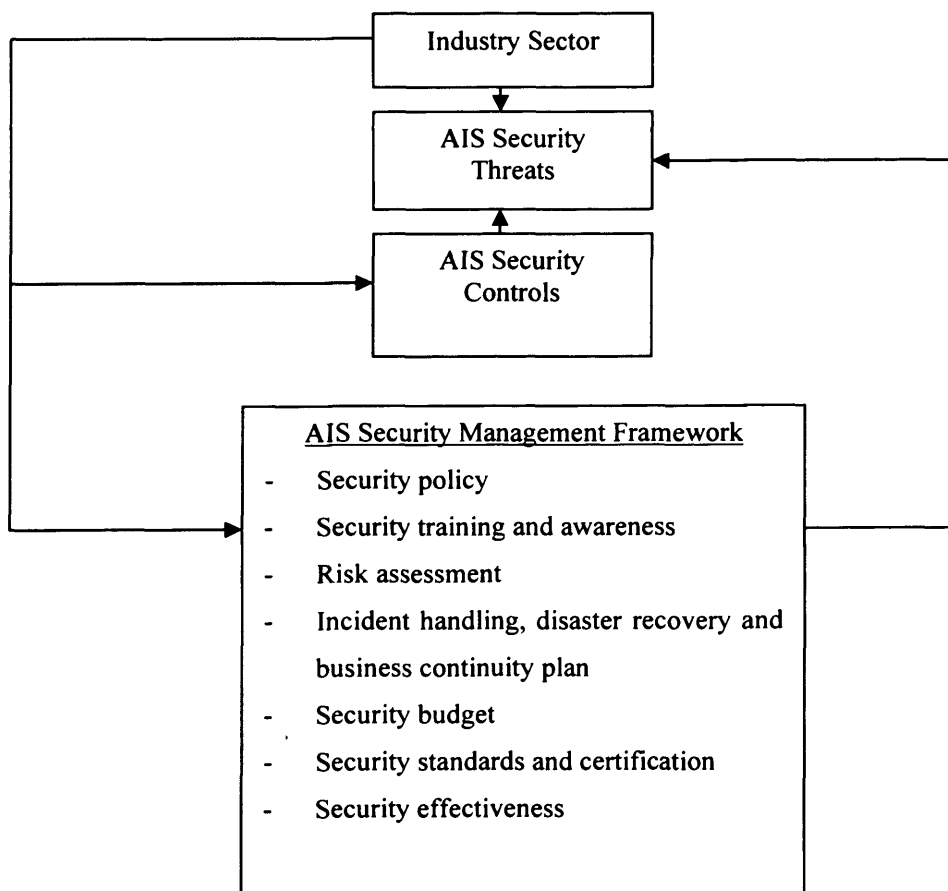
Industry Sector

AIS Security Threats

AIS Security Controls

AIS Security Management Framework
- Security policy
- Security training and awareness
- Risk assessment
- Incident handling, disaster recovery and business continuity plan
- Security budget
- Security standards and certification
- Security effectiveness